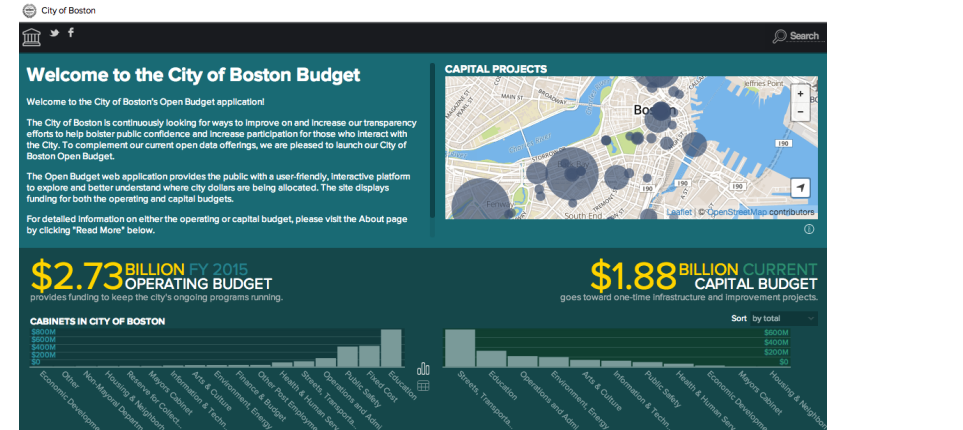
City of Boston

Search

Welcome to the City of Boston Budget

Welcome to the City of Boston's Open Budget application!

The City of Boston is continuously looking for ways to improve on and increase our transparency efforts to help bolster public confidence and increase participation for those who interact with the City. To complement our current open data offerings, we are pleased to launch our City of Boston Open Budget.

The Open Budget web application provides the public with a user-friendly, interactive platform to explore and better understand where city dollars are being allocated. The site displays funding for both the operating and capital budgets.

For detailed information on either the operating or capital budget, please visit the About page by clicking "Read More" below.

CAPITAL PROJECTS

Boston
MAIN ST
Jeffries Point
South End
90
93
1A
+
−
Leaflet | © OpenStreetMap contributors

$2.73 BILLION FY 2015
OPERATING BUDGET
provides funding to keep the city's ongoing programs running.

$1.88 BILLION CURRENT
CAPITAL BUDGET
goes toward one-time infrastructure and improvement projects.

CABINETS IN CITY OF BOSTON

Sort by total

$800M
$600M
$400M
$200M
$0

Economic Developm...
Other
Non-Mayoral Departm...
Housing & Neighbo...
Reserve for Collect...
Mayors Cabinet
Information & Techn...
Arts & Culture
Environment, Energy
Finance & Budget
Other Post Employm...
Health & Human Serv...
Streets, Transporta...
Public Safety
Operations and Admi...
Fixed Cost
Education

$600M
$400M
$200M
$0

Streets, Transporta...
Education
Operations and Admi...
Environment, Energy
Arts & Culture
Information & Techn...
Public Safety
Health & Human Serv...
Economic Developm...
Mayors Cabinet
Housing & Neighbo...